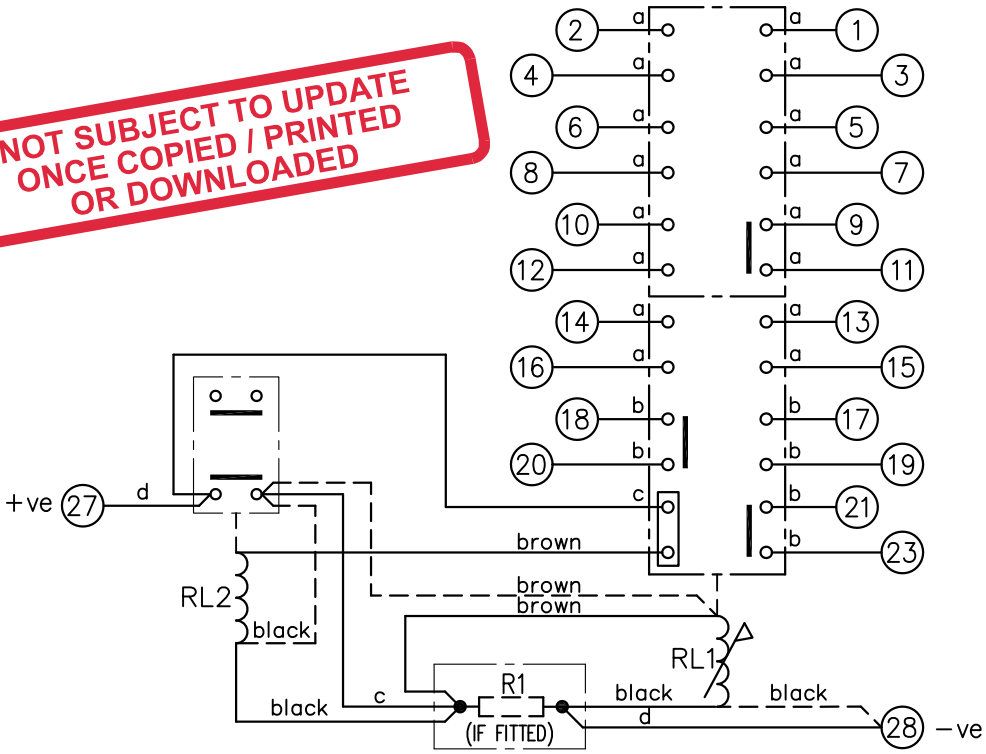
NOT SUBJECT TO UPDATE
ONCE COPIED / PRINTED
OR DOWNLOADED

2 a a 1
4 a a 3
6 a a 5
8 a a 7
10 a a 9
12 a a 11
14 a a 13
16 a a 15
18 b b 17
20 b b 19
c b 21
b 23

+ve 27 d
brown
brown
brown
RL2
black
RL1
black
c
R1
(IF FITTED)
black
black
d
28 −ve